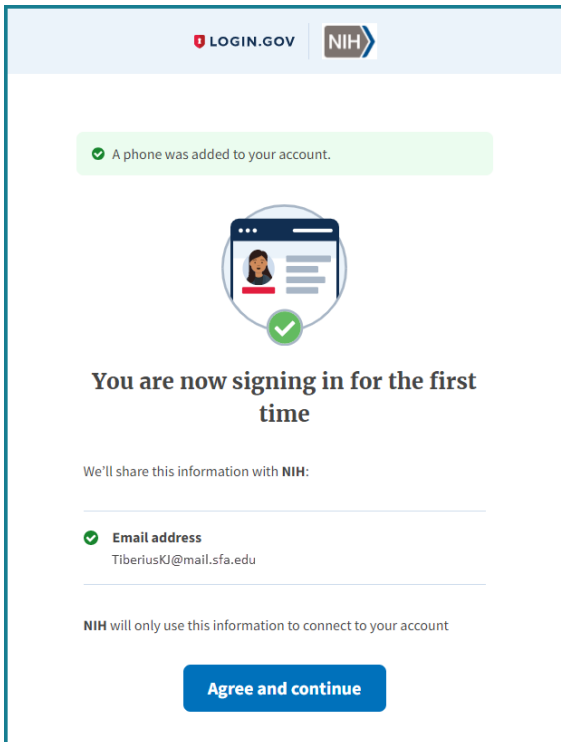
LOGIN.GOV NIH

A phone was added to your account.

You are now signing in for the first time

We'll share this information with NIH:

Email address
TiberiusKJ@mail.sfa.edu

NIH will only use this information to connect to your account

Agree and continue